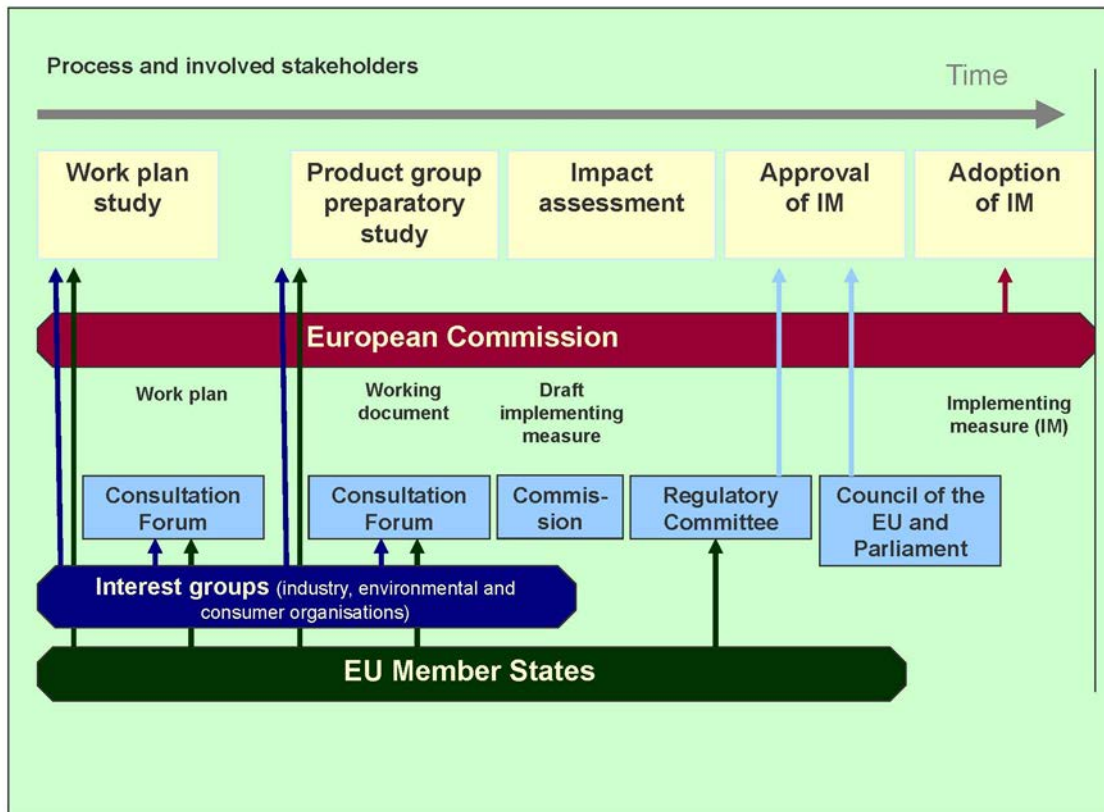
Process and involved stakeholders

Time

Work plan study

Product group preparatory study

Impact assessment

Approval of IM

Adoption of IM

European Commission

Work plan

Working document

Draft implementing measure

Implementing measure (IM)

Consultation Forum

Consultation Forum

Commis-sion

Regulatory Committee

Council of the EU and Parliament

Interest groups (industry, environmental and consumer organisations)

EU Member States